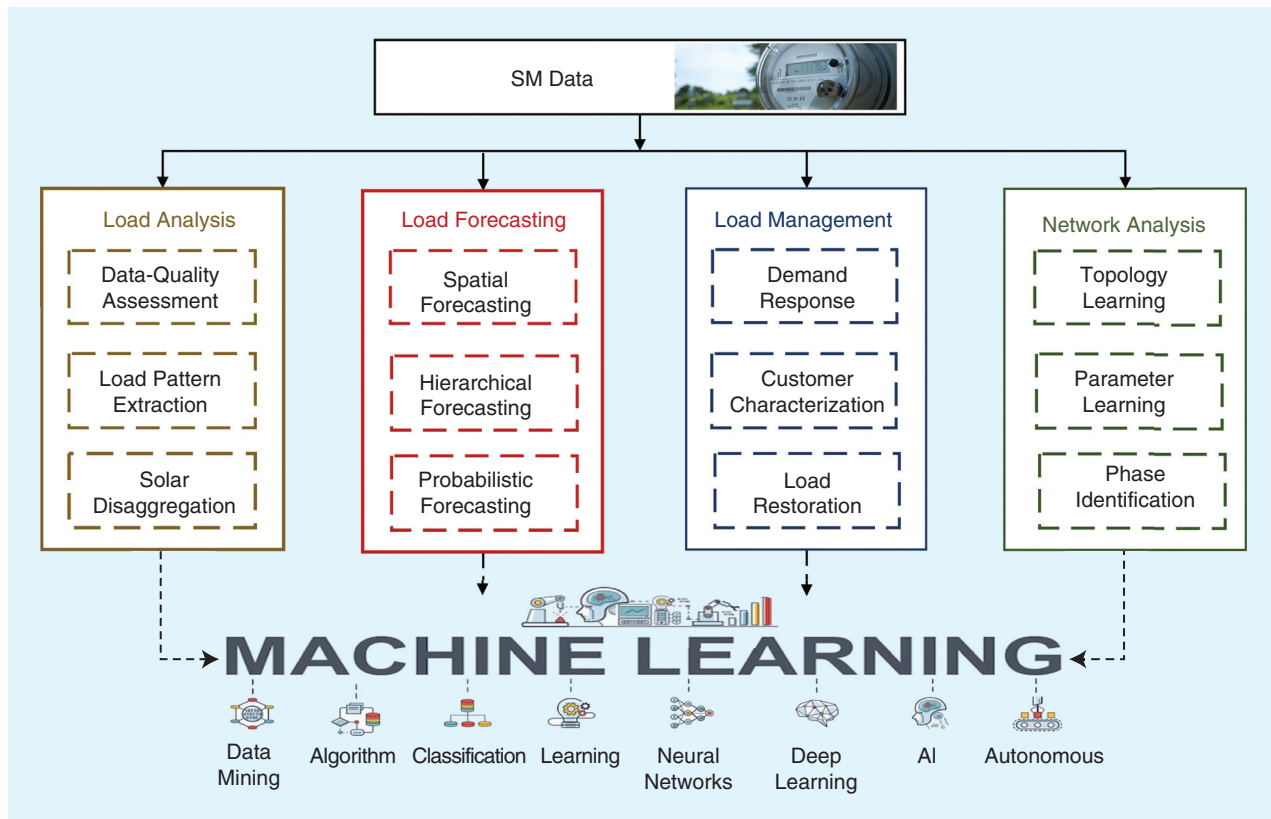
SM Data

Load Analysis

Data-Quality Assessment

Load Pattern Extraction

Solar Disaggregation

Load Forecasting

Spatial Forecasting

Hierarchical Forecasting

Probabilistic Forecasting

Load Management

Demand Response

Customer Characterization

Load Restoration

Network Analysis

Topology Learning

Parameter Learning

Phase Identification

MACHINE LEARNING

Data Mining

Algorithm

Classification

Learning

Neural Networks

Deep Learning

AI

Autonomous